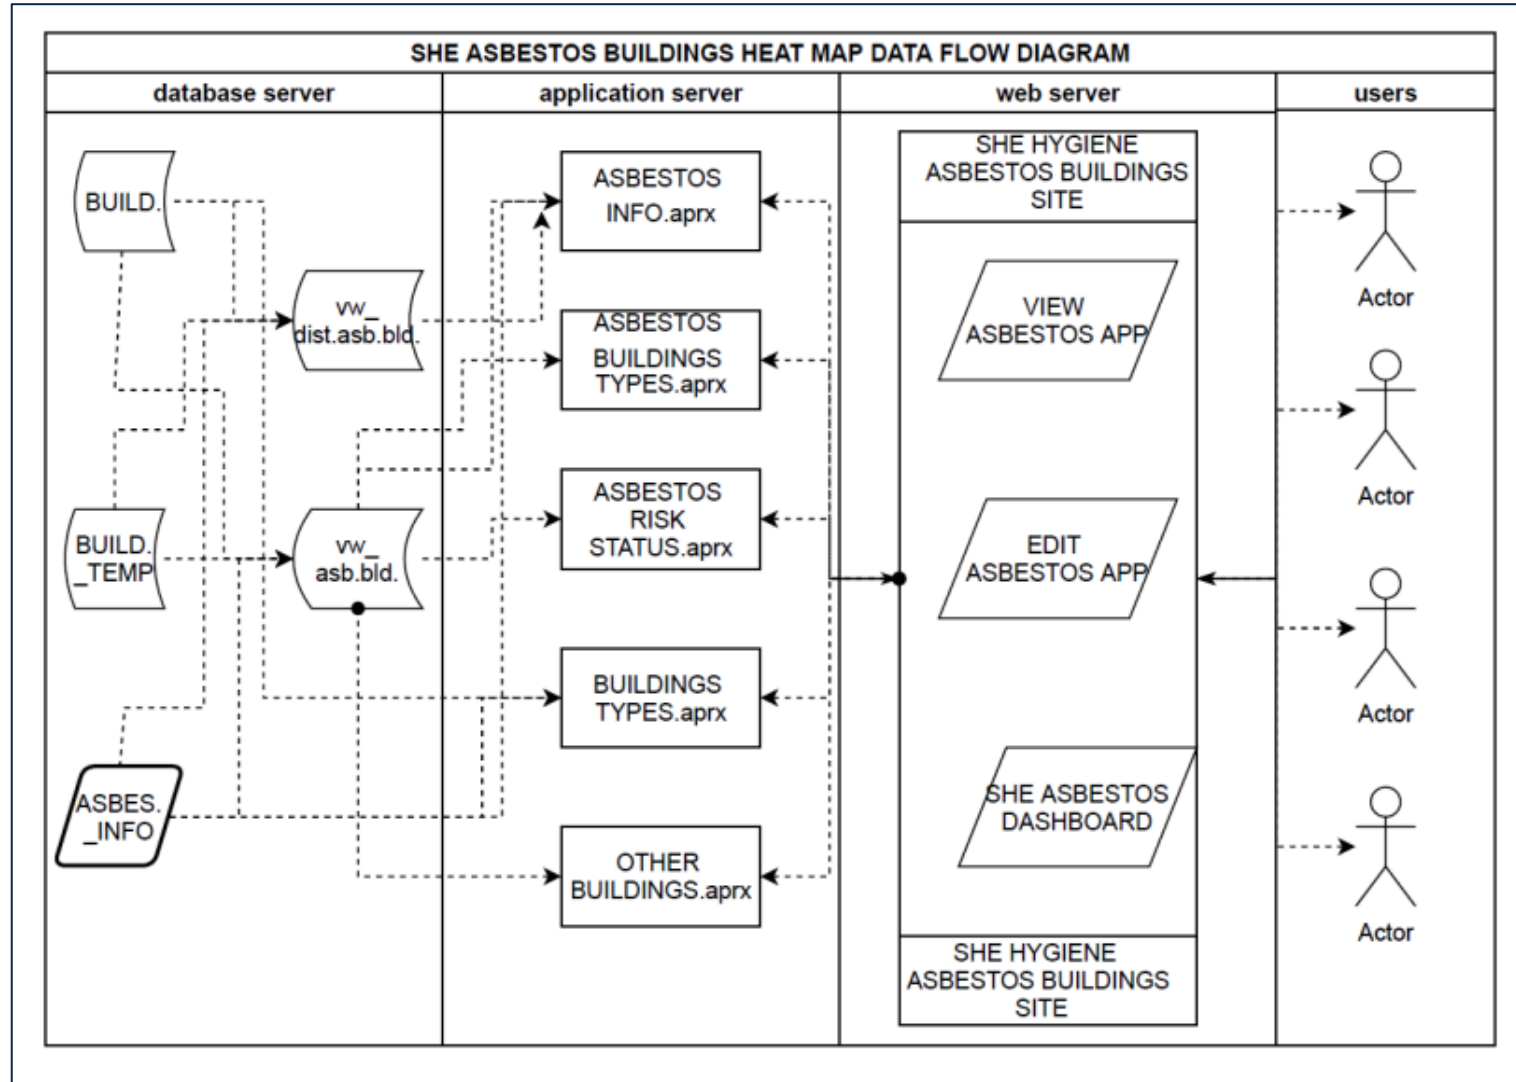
SHE ASBESTOS BUILDINGS HEAT MAP DATA FLOW DIAGRAM

| database server | application server | web server | users |
|---|---|---|---|

database server

BUILD.

vw_ dist.asb.bld.

BUILD. _TEMP

vw_ asb.bld.

ASBES. _INFO

application server

ASBESTOS INFO.aprx

ASBESTOS BUILDINGS TYPES.aprx

ASBESTOS RISK STATUS.aprx

BUILDINGS TYPES.aprx

OTHER BUILDINGS.aprx

web server

SHE HYGIENE ASBESTOS BUILDINGS SITE

VIEW ASBESTOS APP

EDIT ASBESTOS APP

SHE ASBESTOS DASHBOARD

SHE HYGIENE ASBESTOS BUILDINGS SITE

users

Actor

Actor

Actor

Actor